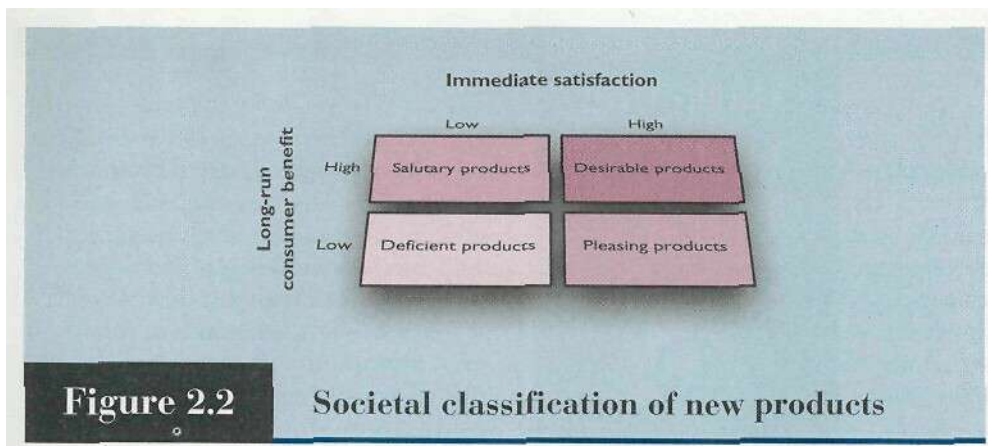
Immediate satisfaction

Low

High

Long-run consumer benefit

High

Low

Salutary products

Desirable products

Deficient products

Pleasing products

Figure 2.2

Societal classification of new products